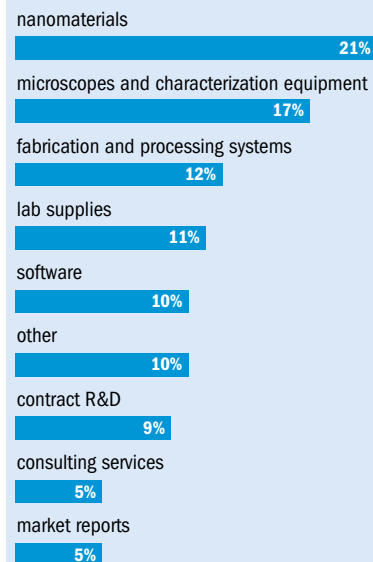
nanomaterials

21%

microscopes and characterization equipment

17%

fabrication and processing systems

12%

lab supplies

11%

software

10%

other

10%

contract R&D

9%

consulting services

5%

market reports

5%